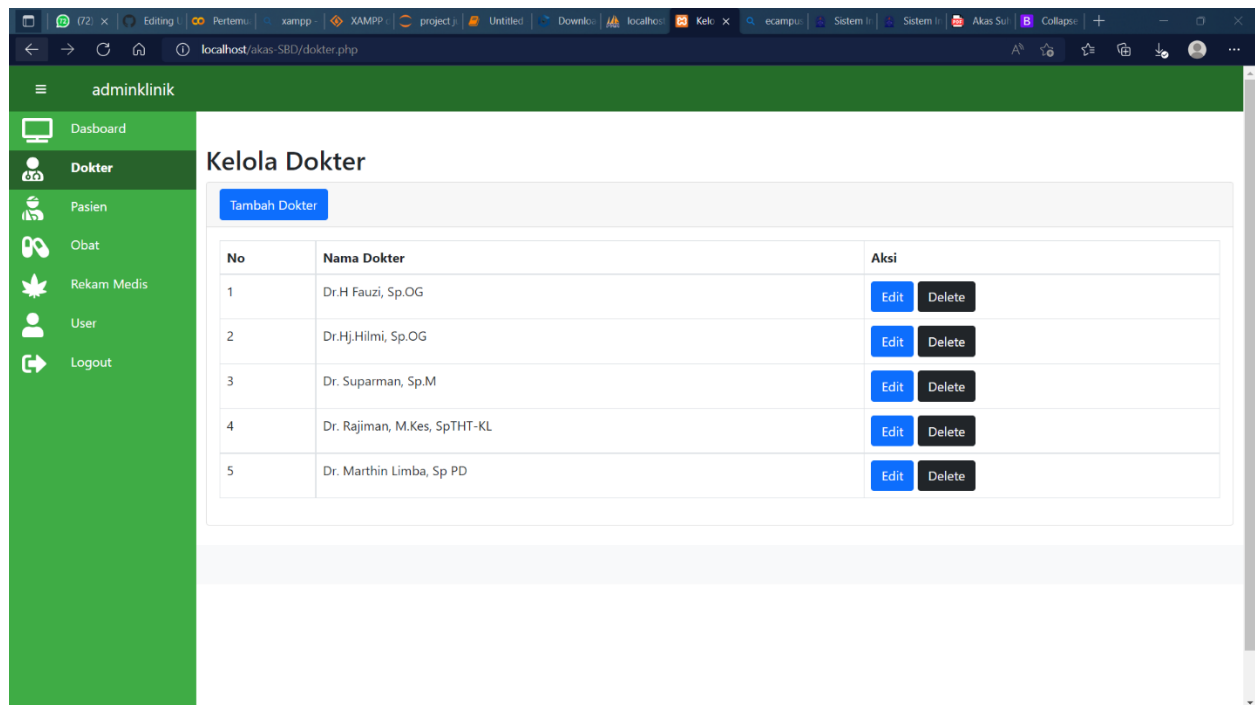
(72) Editing Pertemu xampp XAMPP project Untitled Downloa localhost Kelo ecampus Sistem In Sistem In Akas Suh Collapse

localhost/akas-SBD/dokter.php

adminklinik

Dasboard
Dokter
Pasien
Obat
Rekam Medis
User
Logout

Kelola Dokter

Tambah Dokter

| No | Nama Dokter | Aksi |
|---|---|---|
| 1 | Dr.H Fauzi, Sp.OG | Edit Delete |
| 2 | Dr.Hj.Hilmi, Sp.OG | Edit Delete |
| 3 | Dr. Suparman, Sp.M | Edit Delete |
| 4 | Dr. Rajiman, M.Kes, SpTHT-KL | Edit Delete |
| 5 | Dr. Marthin Limba, Sp PD | Edit Delete |